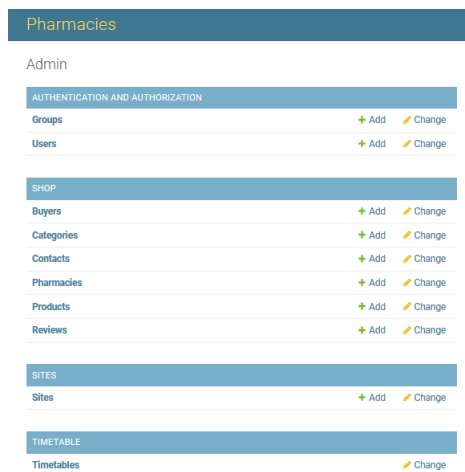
Pharmacies

Admin

AUTHENTICATION AND AUTHORIZATION

| | | |
|---|---|---|
| Groups | + Add | Change |
| Users | + Add | Change |

SHOP

| | | |
|---|---|---|
| Buyers | + Add | Change |
| Categories | + Add | Change |
| Contacts | + Add | Change |
| Pharmacies | + Add | Change |
| Products | + Add | Change |
| Reviews | + Add | Change |

SITES

| | | |
|---|---|---|
| Sites | + Add | Change |

TIMETABLE

| | |
|---|---|
| Timetables | Change |